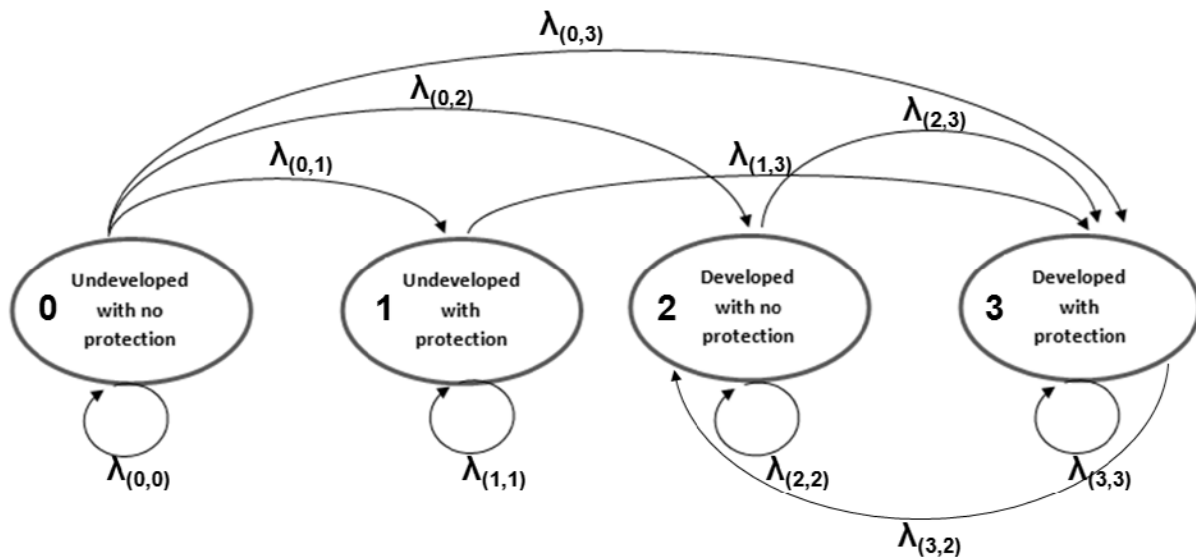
$\lambda_{(0,3)}$

$\lambda_{(0,2)}$

$\lambda_{(2,3)}$

$\lambda_{(0,1)}$

$\lambda_{(1,3)}$

0 Undeveloped with no protection

1 Undeveloped with protection

2 Developed with no protection

3 Developed with protection

$\lambda_{(0,0)}$

$\lambda_{(1,1)}$

$\lambda_{(2,2)}$

$\lambda_{(3,3)}$

$\lambda_{(3,2)}$